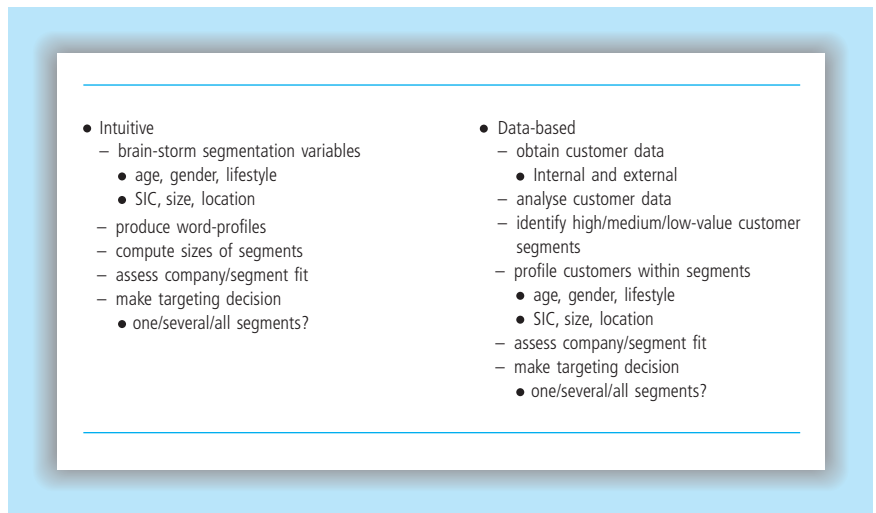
● Intuitive
– brain-storm segmentation variables
● age, gender, lifestyle
● SIC, size, location
– produce word-profiles
– compute sizes of segments
– assess company/segment fit
– make targeting decision
● one/several/all segments?

● Data-based
– obtain customer data
● Internal and external
– analyse customer data
– identify high/medium/low-value customer segments
– profile customers within segments
● age, gender, lifestyle
● SIC, size, location
– assess company/segment fit
– make targeting decision
● one/several/all segments?